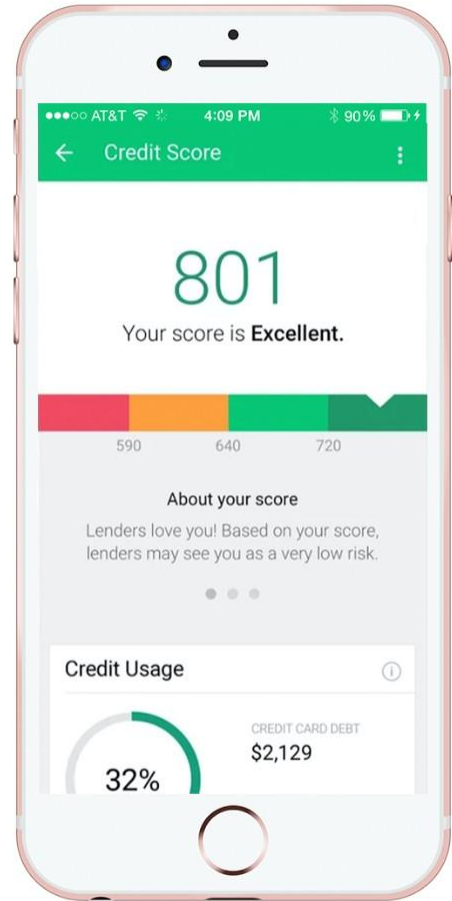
●●●○○ AT&T 4:09 PM 90%

← Credit Score

801

Your score is **Excellent.**

590 640 720

About your score

Lenders love you! Based on your score, lenders may see you as a very low risk.

Credit Usage

32%

CREDIT CARD DEBT

$2,129